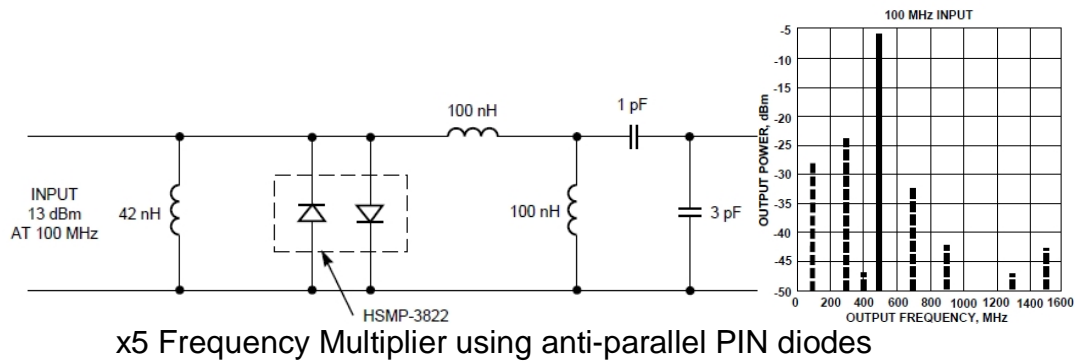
100 nH

1 pF

INPUT
13 dBm
AT 100 MHz

42 nH

100 nH

3 pF

HSMP-3822

100 MHz INPUT

OUTPUT POWER, dBm

-5
-10
-15
-20
-25
-30
-35
-40
-45
-50

0 200 400 600 800 1000 1200 1400 1600

OUTPUT FREQUENCY, MHz

x5 Frequency Multiplier using anti-parallel PIN diodes